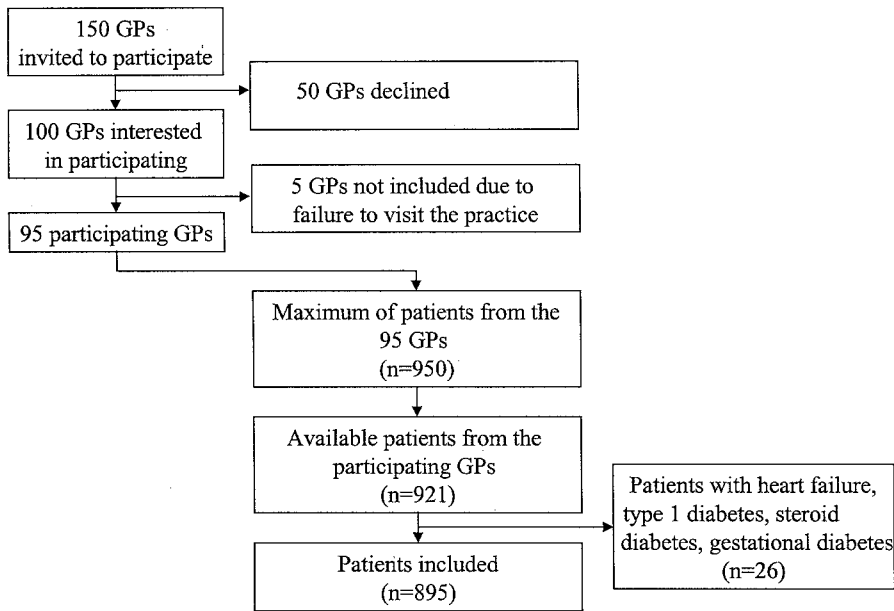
150 GPs invited to participate

50 GPs declined

100 GPs interested in participating

5 GPs not included due to failure to visit the practice

95 participating GPs

Maximum of patients from the 95 GPs (n=950)

Available patients from the participating GPs (n=921)

Patients with heart failure, type 1 diabetes, steroid diabetes, gestational diabetes (n=26)

Patients included (n=895)